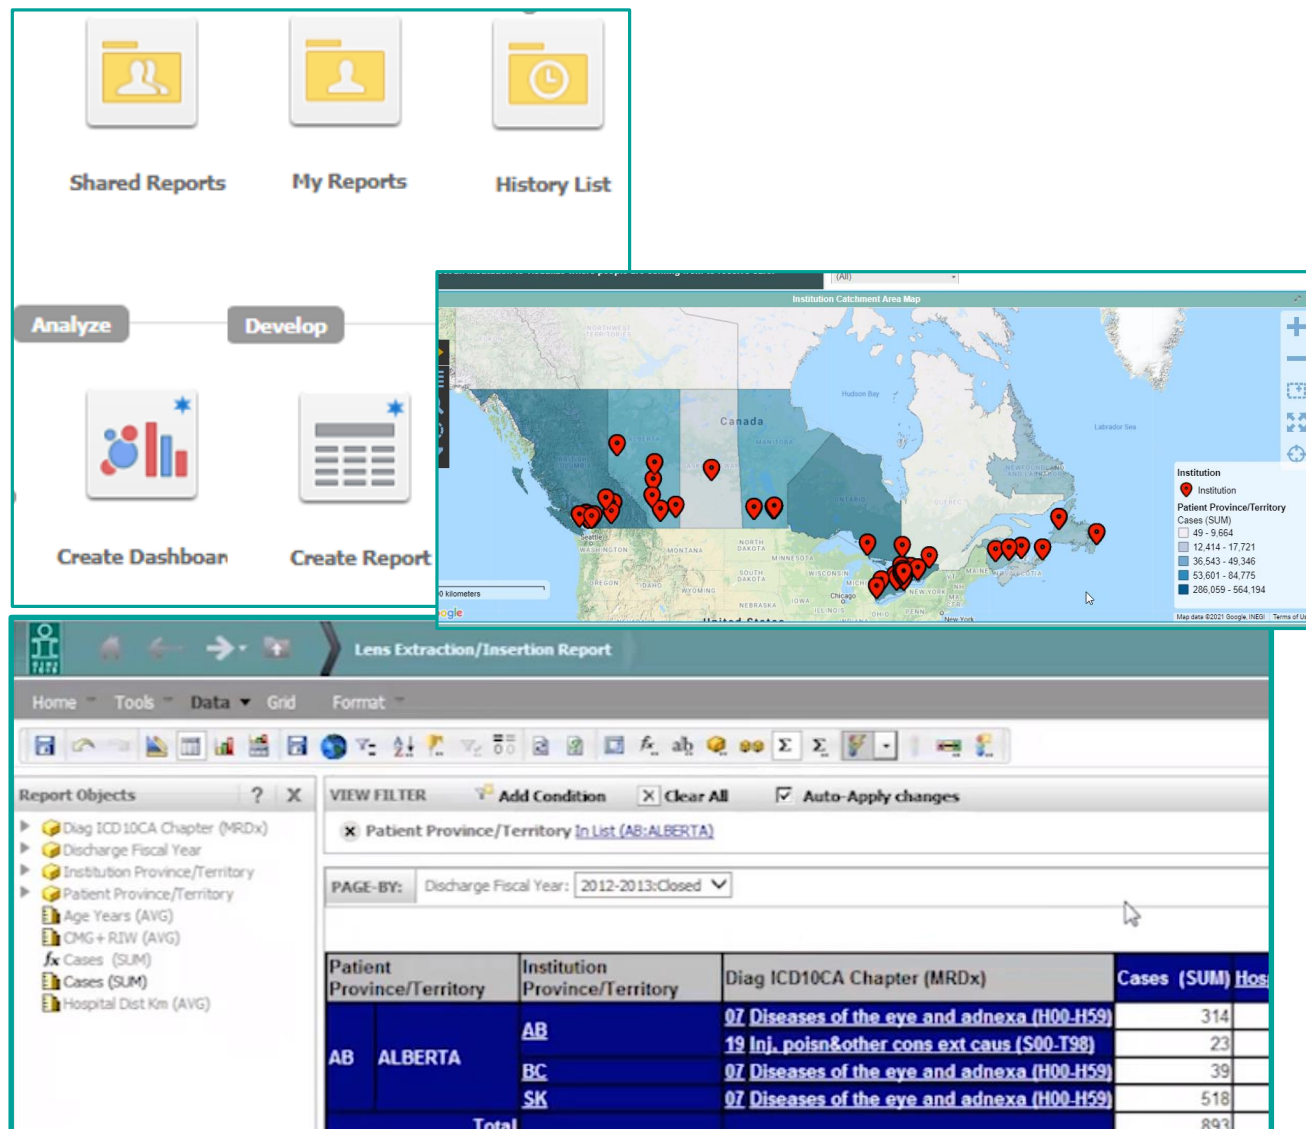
Shared Reports

My Reports

History List

Analyze

Develop

Create Dashboar

Create Report

(All)

Institution Catchment Area Map

Hudson Bay

Canada

Labrador Sea

Institution

Institution

Patient Province/Territory

Cases (SUM)

49 - 9,664

12,414 - 17,721

36,543 - 49,346

53,601 - 84,775

286,059 - 564,194

Seattle

WASHINGTON

MONTANA

NORTH DAKOTA

SOUTH DAKOTA

MINNESOTA

WISCONSIN

Chicago

NEBRASKA

IOWA

WYOMING

OREGON

IDAHO

NEW YORK

MAINE

QUEBEC

ONTARIO

MANITOBA

ALBERTA

New York

0 kilometers

Map data ©2021 Google, INEGI

Terms of Us

Lens Extraction/Insertion Report

Home

Tools

Data

Grid

Format

Report Objects

Diag ICD10CA Chapter (MRDx)

Discharge Fiscal Year

Institution Province/Territory

Patient Province/Territory

Age Years (AVG)

CMG+ RIW (AVG)

Cases (SUM)

Cases (SUM)

Hospital Dist Km (AVG)

VIEW FILTER

Add Condition

Clear All

Auto-Apply changes

Patient Province/Territory In List (AB:ALBERTA)

PAGE-BY:

Discharge Fiscal Year: 2012-2013:Closed

| Patient Province/Territory | | Institution Province/Territory | Diag ICD10CA Chapter (MRDx) | Cases (SUM) | Hos |
|---|---|---|---|---|---|
| AB | ALBERTA | AB | 07 Diseases of the eye and adnexa (H00-H59) | 314 | |
| | | | 19 Inj, poisn&other cons ext caus (S00-T98) | 23 | |
| | | BC | 07 Diseases of the eye and adnexa (H00-H59) | 39 | |
| | | SK | 07 Diseases of the eye and adnexa (H00-H59) | 518 | |
| | | Total | | 893 | |